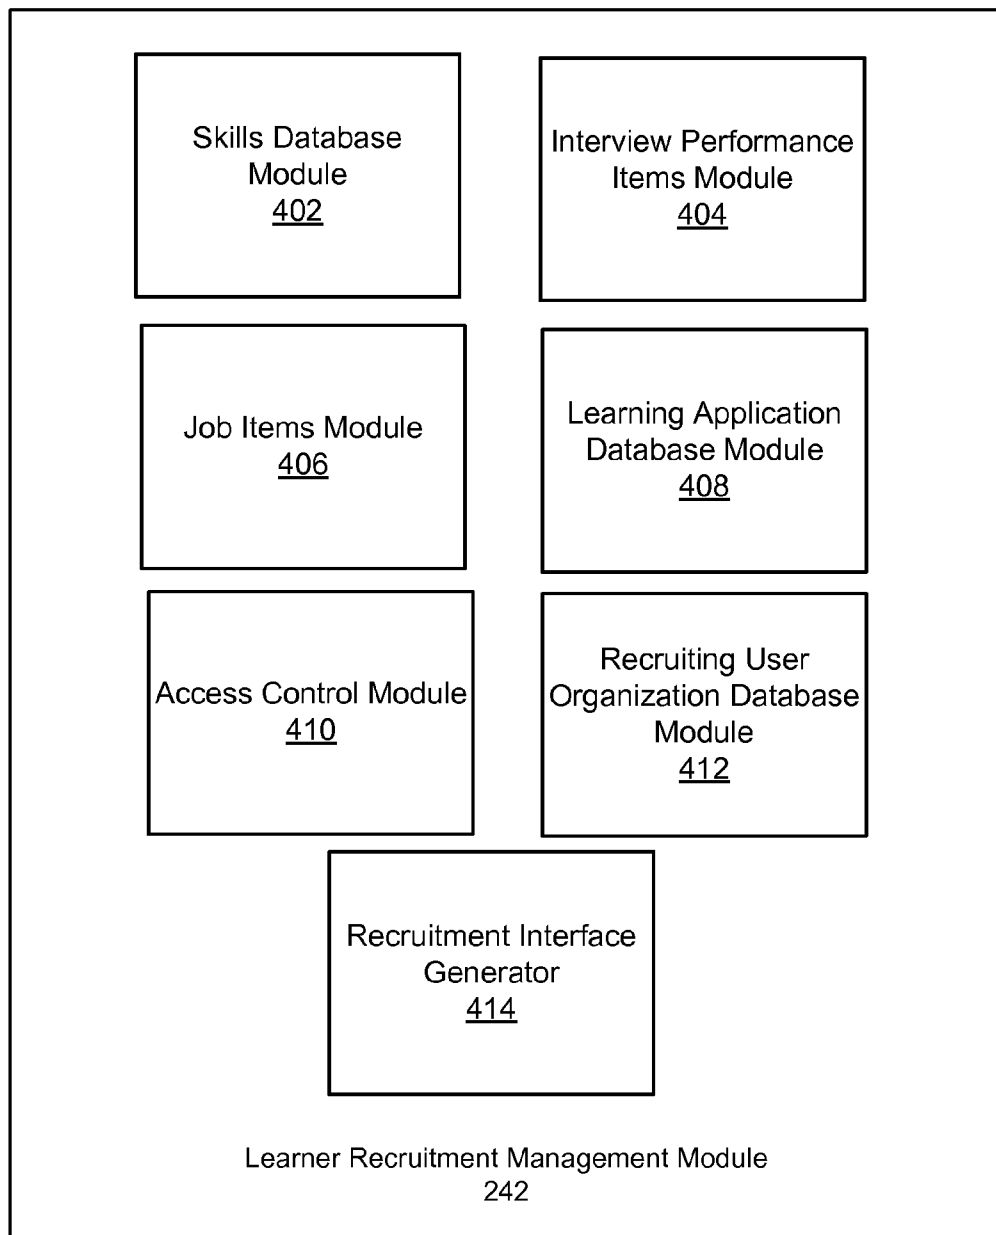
Skills Database Module
402

Interview Performance Items Module
404

Job Items Module
406

Learning Application Database Module
408

Access Control Module
410

Recruiting User Organization Database Module
412

Recruitment Interface Generator
414

Learner Recruitment Management Module
242